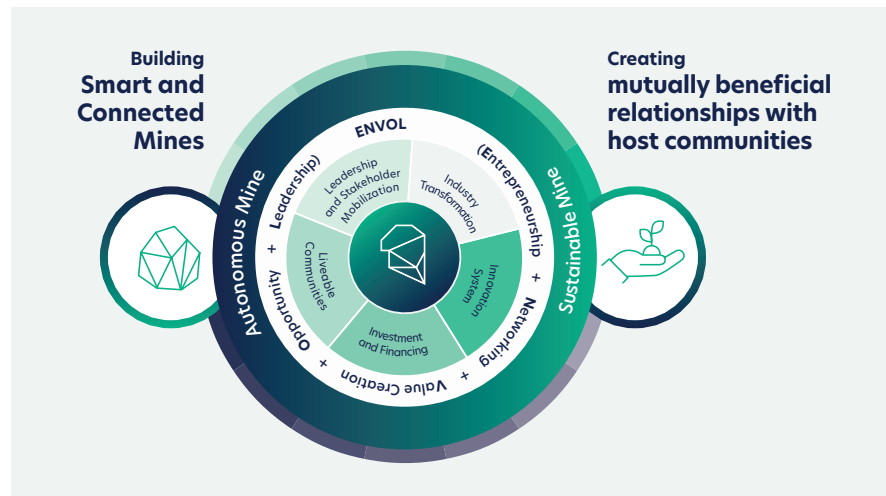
Building
Smart and Connected Mines

Creating
mutually beneficial relationships with host communities

Autonomous Mine

Sustainable Mine

ENVOL

(Entrepreneurship + Networking + Value Creation + Opportunity + Leadership)

Leadership and Stakeholder Mobilization

Industry Transformation

Innovation System

Investment and Financing

Liveable Communities